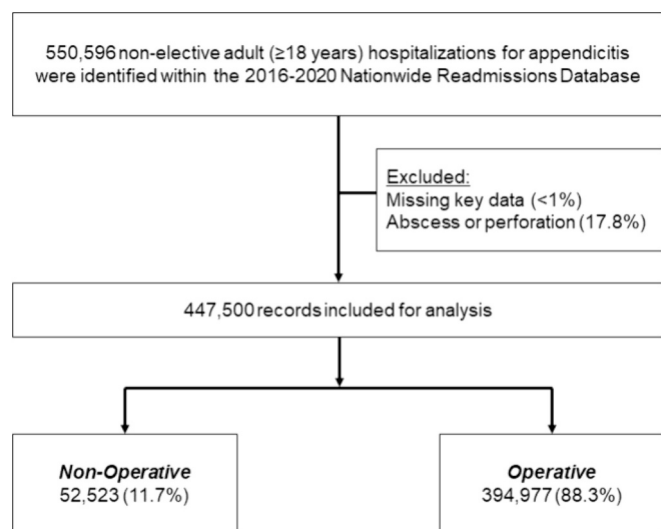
550,596 non-elective adult (≥18 years) hospitalizations for appendicitis were identified within the 2016-2020 Nationwide Readmissions Database

Excluded:
Missing key data (<1%)
Abscess or perforation (17.8%)

447,500 records included for analysis

*Non-Operative*
52,523 (11.7%)

*Operative*
394,977 (88.3%)